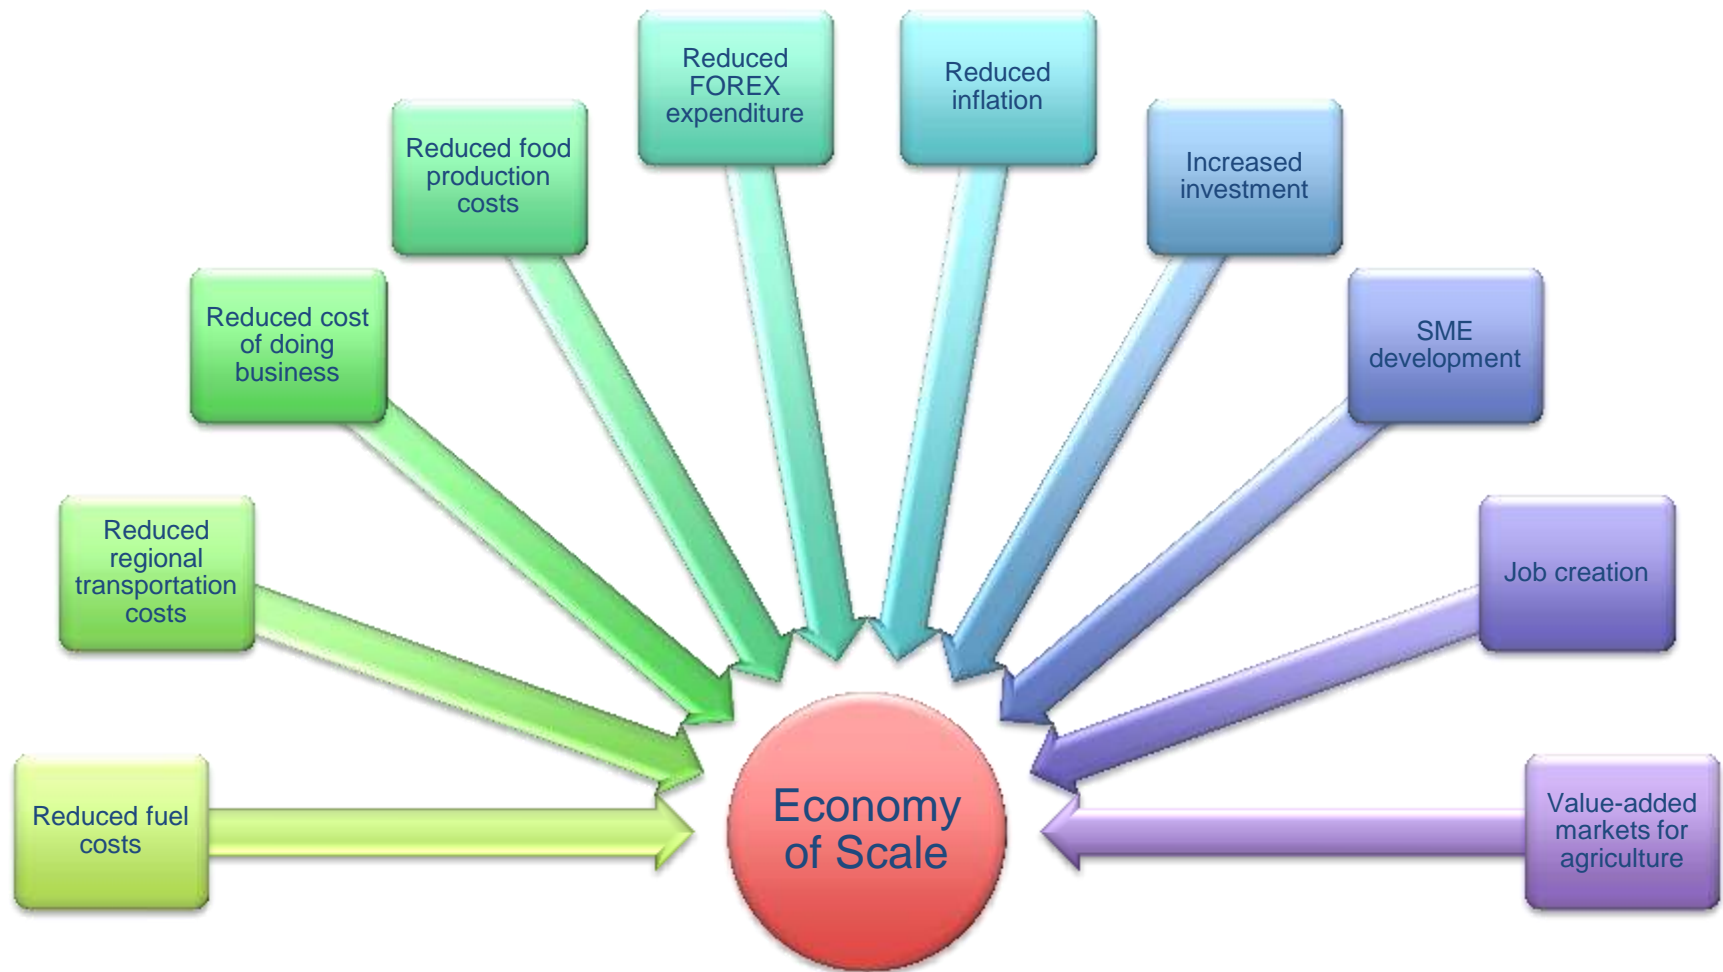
Reduced fuel costs

Reduced regional transportation costs

Reduced cost of doing business

Reduced food production costs

Reduced FOREX expenditure

Reduced inflation

Increased investment

SME development

Job creation

Value-added markets for agriculture

Economy of Scale